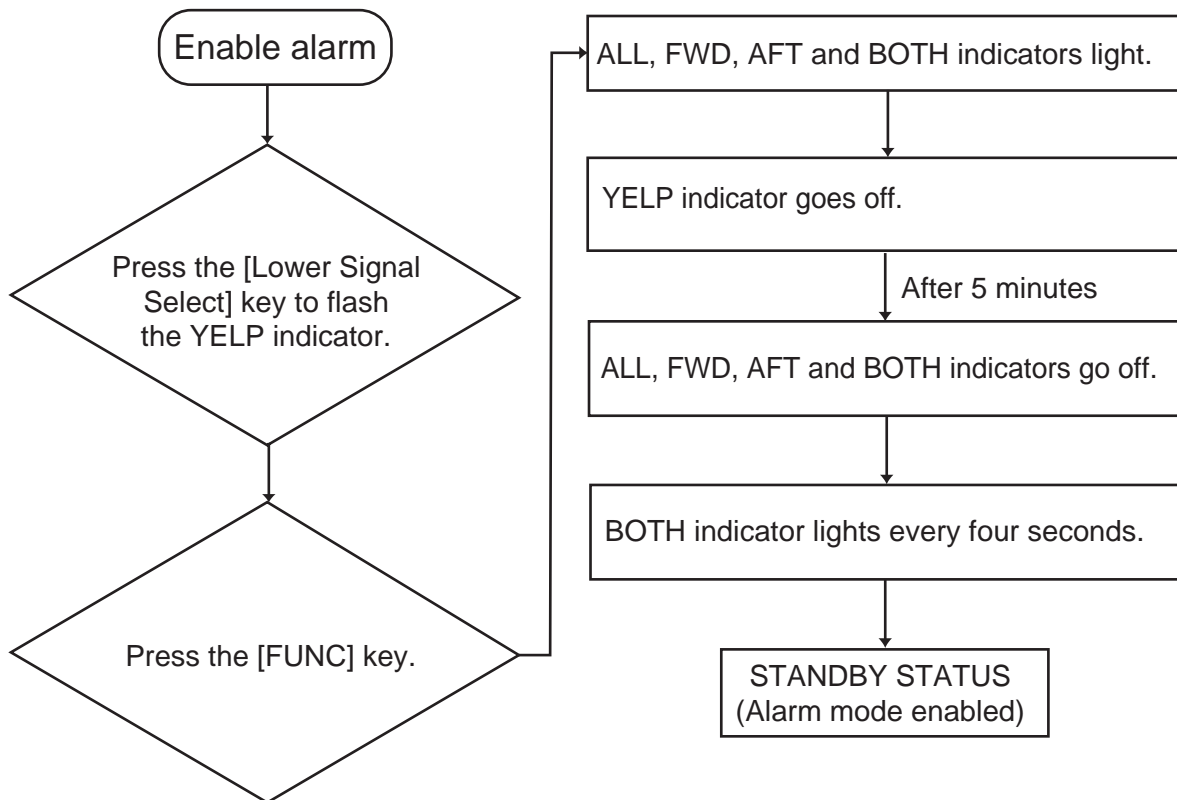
Enable alarm

Press the [Lower Signal Select] key to flash the YELP indicator.

Press the [FUNC] key.

ALL, FWD, AFT and BOTH indicators light.

YELP indicator goes off.

After 5 minutes

ALL, FWD, AFT and BOTH indicators go off.

BOTH indicator lights every four seconds.

STANDBY STATUS
(Alarm mode enabled)